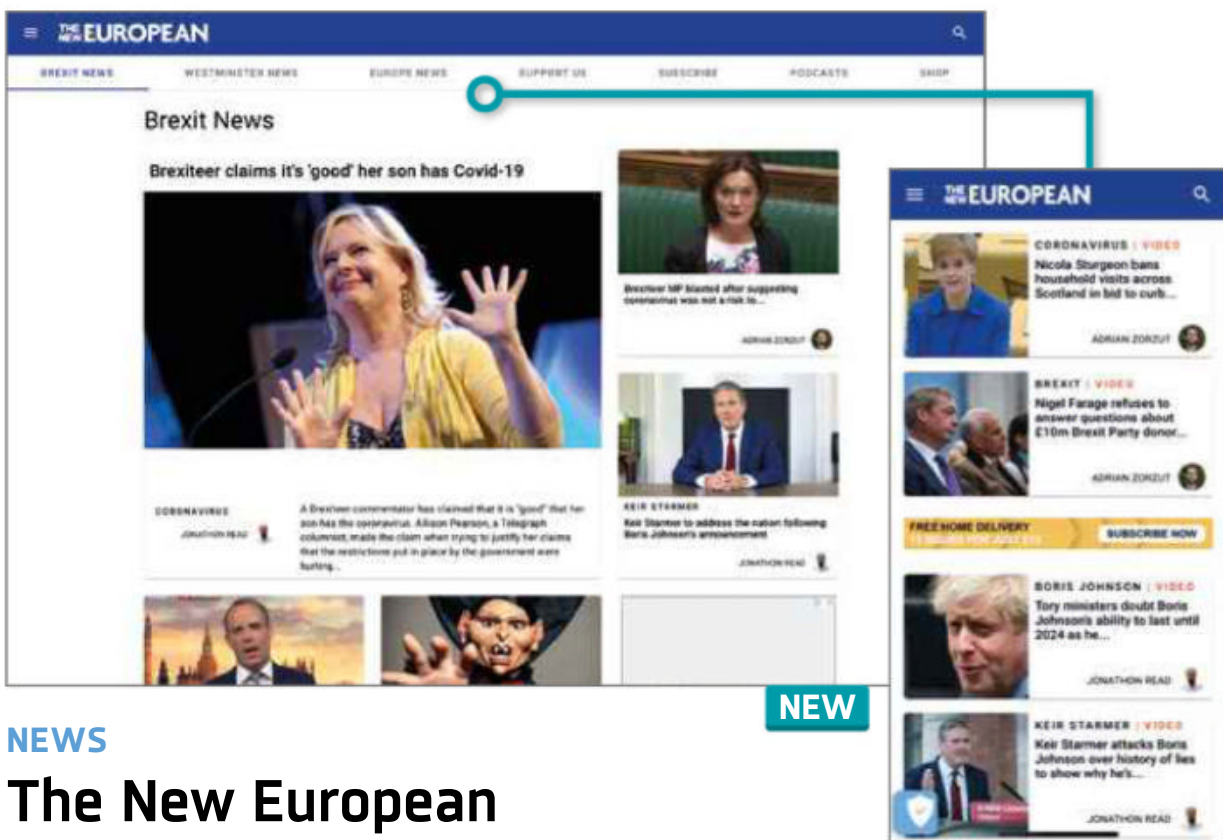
THE NEW EUROPEAN

BREXIT NEWS WESTMINSTER NEWS EUROPE NEWS SUPPORT US SUBSCRIBE PODCASTS SHOP

Brexit News

Brexiteer claims it's 'good' her son has Covid-19

CORONAVIRUS

JONATHON READ

A Brexiteer commentator has claimed that it is "good" that her son has the coronavirus. Allison Pearson, a Telegraph columnist, made the claim when trying to justify her claims that the restrictions put in place by the government were hurting...

Brexiteer MP blasted after suggesting coronavirus was not a risk to...

ADRIAN ZORZUT

KEIR STARMER

Keir Starmer to address the nation following Boris Johnson's announcement

JONATHON READ

THE NEW EUROPEAN

CORONAVIRUS | VIDEO

Nicola Sturgeon bans household visits across Scotland in bid to curb...

ADRIAN ZORZUT

BREXIT | VIDEO

Nigel Farage refuses to answer questions about £10m Brexit Party donor...

ADRIAN ZORZUT

FREE HOME DELIVERY

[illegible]

SUBSCRIBE NOW

BORIS JOHNSON | VIDEO

Tory ministers doubt Boris Johnson's ability to last until 2024 as he...

JONATHON READ

KEIR STARMER | VIDEO

Keir Starmer attacks Boris Johnson over history of lies to show why he's...

JONATHON READ

NEW

NEWS

The New European